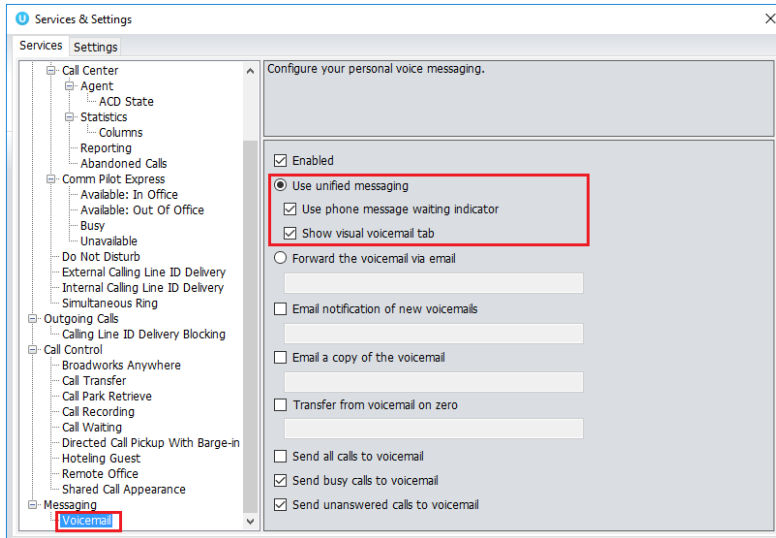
Services & Settings

Services | Settings

Call Center
Agent
ACD State
Statistics
Columns
Reporting
Abandoned Calls
Comm Pilot Express
Available: In Office
Available: Out Of Office
Busy
Unavailable
Do Not Disturb
External Calling Line ID Delivery
Internal Calling Line ID Delivery
Simultaneous Ring
Outgoing Calls
Calling Line ID Delivery Blocking
Call Control
Broadworks Anywhere
Call Transfer
Call Park Retrieve
Call Recording
Call Waiting
Directed Call Pickup With Barge-in
Hoteling Guest
Remote Office
Shared Call Appearance
Messaging
Voicemail

Configure your personal voice messaging.

Enabled
Use unified messaging
Use phone message waiting indicator
Show visual voicemail tab
Forward the voicemail via email
Email notification of new voicemails
Email a copy of the voicemail
Transfer from voicemail on zero
Send all calls to voicemail
Send busy calls to voicemail
Send unanswered calls to voicemail